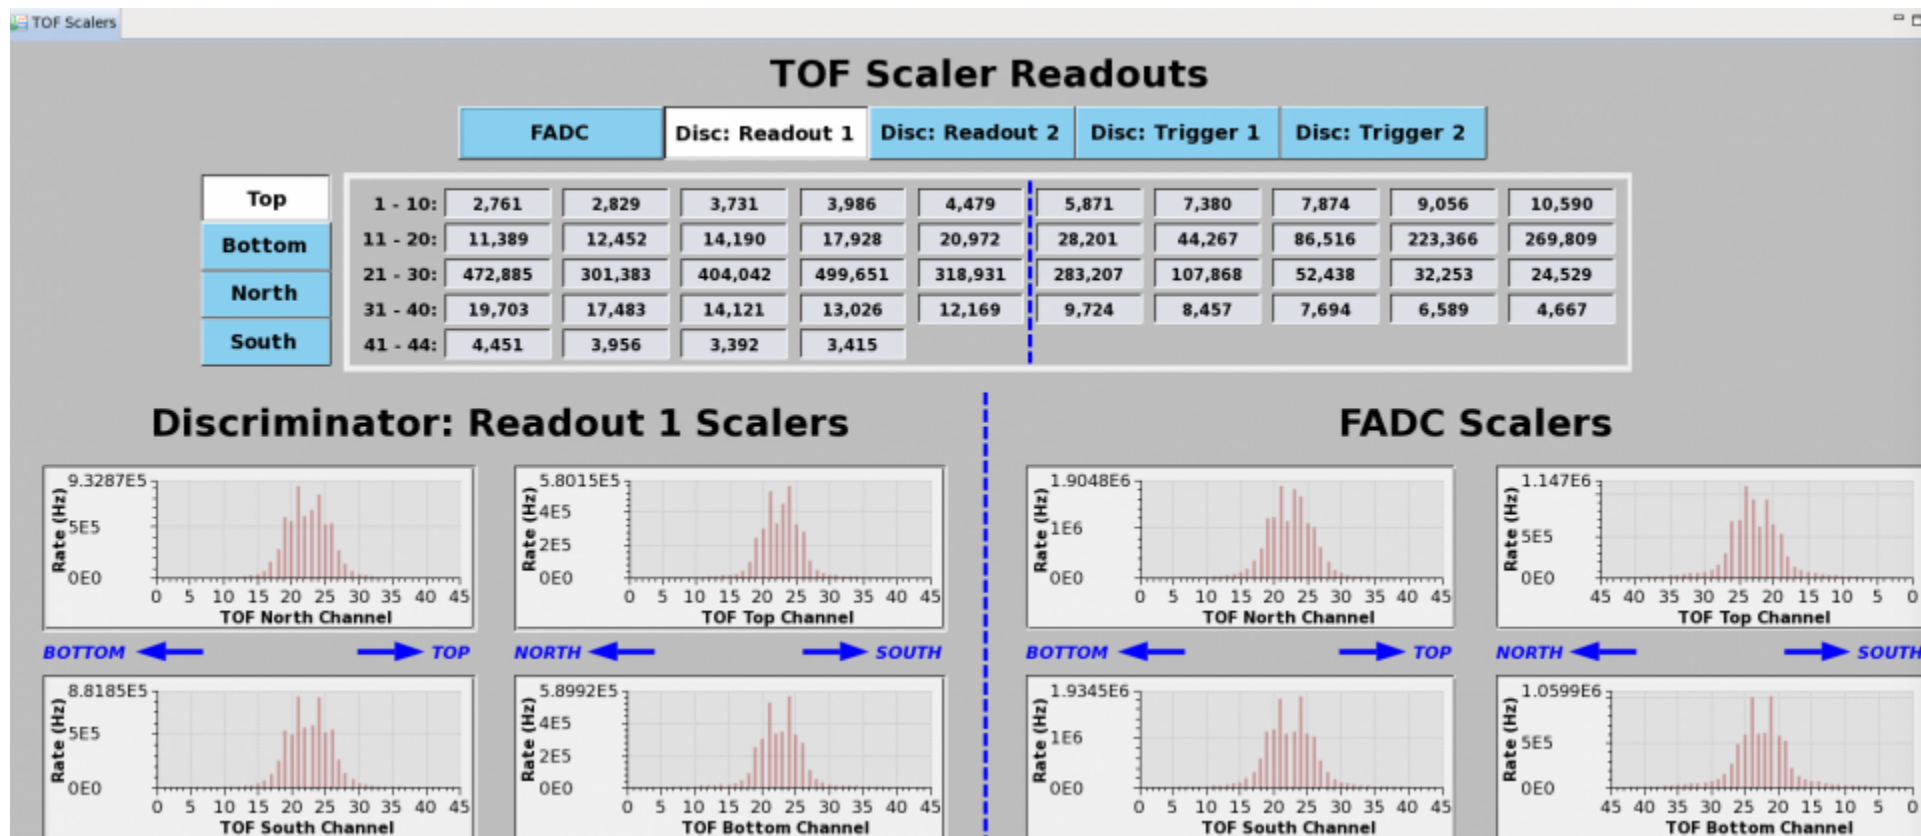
TOF Scalers

TOF Scaler Readouts

FADC | Disc: Readout 1 | Disc: Readout 2 | Disc: Trigger 1 | Disc: Trigger 2

Top
Bottom
North
South

| | | | | | | | | | | |
|---|---|---|---|---|---|---|---|---|---|---|
| 1 - 10: | 2,761 | 2,829 | 3,731 | 3,986 | 4,479 | 5,871 | 7,380 | 7,874 | 9,056 | 10,590 |
| 11 - 20: | 11,389 | 12,452 | 14,190 | 17,928 | 20,972 | 28,201 | 44,267 | 86,516 | 223,366 | 269,809 |
| 21 - 30: | 472,885 | 301,383 | 404,042 | 499,651 | 318,931 | 283,207 | 107,868 | 52,438 | 32,253 | 24,529 |
| 31 - 40: | 19,703 | 17,483 | 14,121 | 13,026 | 12,169 | 9,724 | 8,457 | 7,694 | 6,589 | 4,667 |
| 41 - 44: | 4,451 | 3,956 | 3,392 | 3,415 | | | | | | |

Discriminator: Readout 1 Scalers

9.3287E5
5E5
0E0
Rate (Hz)
0 5 10 15 20 25 30 35 40 45
TOF North Channel

5.8015E5
4E5
2E5
0E0
Rate (Hz)
0 5 10 15 20 25 30 35 40 45
TOF Top Channel

BOTTOM TOP
NORTH SOUTH

8.8185E5
5E5
0E0
Rate (Hz)
0 5 10 15 20 25 30 35 40 45
TOF South Channel

5.8992E5
4E5
2E5
0E0
Rate (Hz)
0 5 10 15 20 25 30 35 40 45
TOF Bottom Channel

FADC Scalers

1.9048E6
1E6
0E0
Rate (Hz)
0 5 10 15 20 25 30 35 40 45
TOF North Channel

1.147E6
5E5
0E0
Rate (Hz)
45 40 35 30 25 20 15 10 5 0
TOF Top Channel

BOTTOM TOP
NORTH SOUTH

1.9345E6
1E6
0E0
Rate (Hz)
0 5 10 15 20 25 30 35 40 45
TOF South Channel

1.0599E6
5E5
0E0
Rate (Hz)
45 40 35 30 25 20 15 10 5 0
TOF Bottom Channel